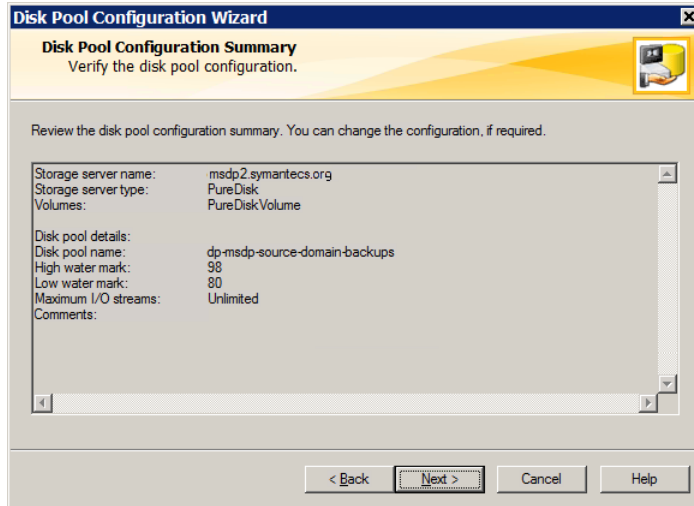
Disk Pool Configuration Wizard

Disk Pool Configuration Summary
Verify the disk pool configuration.

Review the disk pool configuration summary. You can change the configuration, if required.

| | |
|---|---|
| Storage server name: | msdp2.symantecs.org |
| Storage server type: | PureDisk |
| Volumes: | PureDiskVolume |

Disk pool details:

| | |
|---|---|
| Disk pool name: | dp-msdp-source-domain-backups |
| High water mark: | 98 |
| Low water mark: | 80 |
| Maximum I/O streams: | Unlimited |
| Comments: | |

< Back | Next > | Cancel | Help